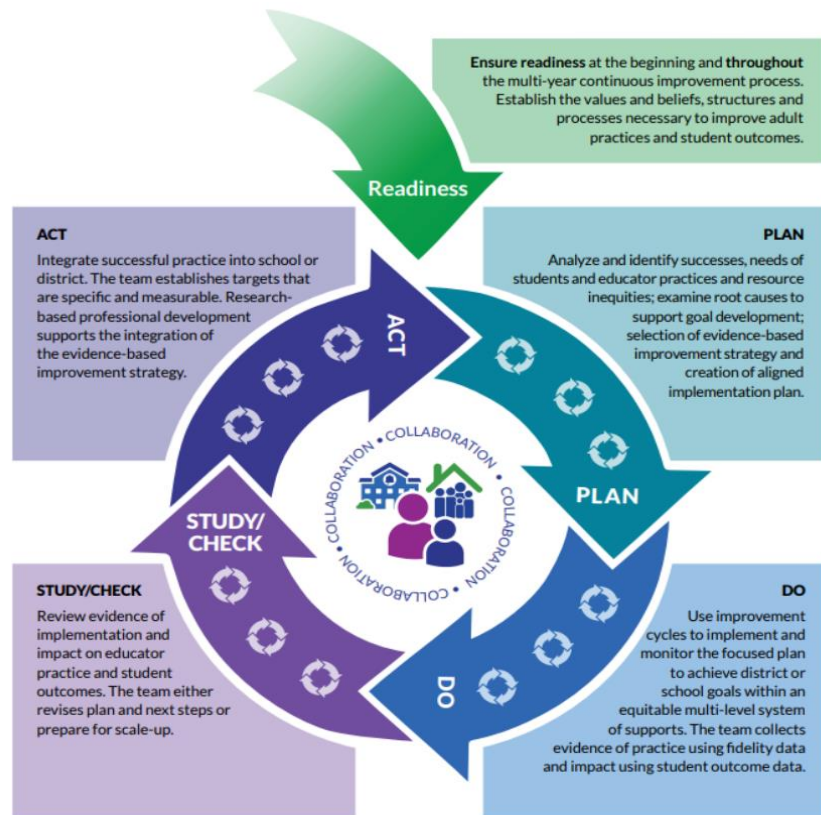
**Ensure readiness** at the beginning and **throughout** the multi-year continuous improvement process. Establish the values and beliefs, structures and processes necessary to improve adult practices and student outcomes.

Readiness

ACT

Integrate successful practice into school or district. The team establishes targets that are specific and measurable. Research-based professional development supports the integration of the evidence-based improvement strategy.

PLAN

Analyze and identify successes, needs of students and educator practices and resource inequities; examine root causes to support goal development; selection of evidence-based improvement strategy and creation of aligned implementation plan.

ACT

PLAN

COLLABORATION • COLLABORATION • COLLABORATION • COLLABORATION •

STUDY/ CHECK

DO

STUDY/CHECK

Review evidence of implementation and impact on educator practice and student outcomes. The team either revises plan and next steps or prepare for scale-up.

DO

Use improvement cycles to implement and monitor the focused plan to achieve district or school goals within an equitable multi-level system of supports. The team collects evidence of practice using fidelity data and impact using student outcome data.